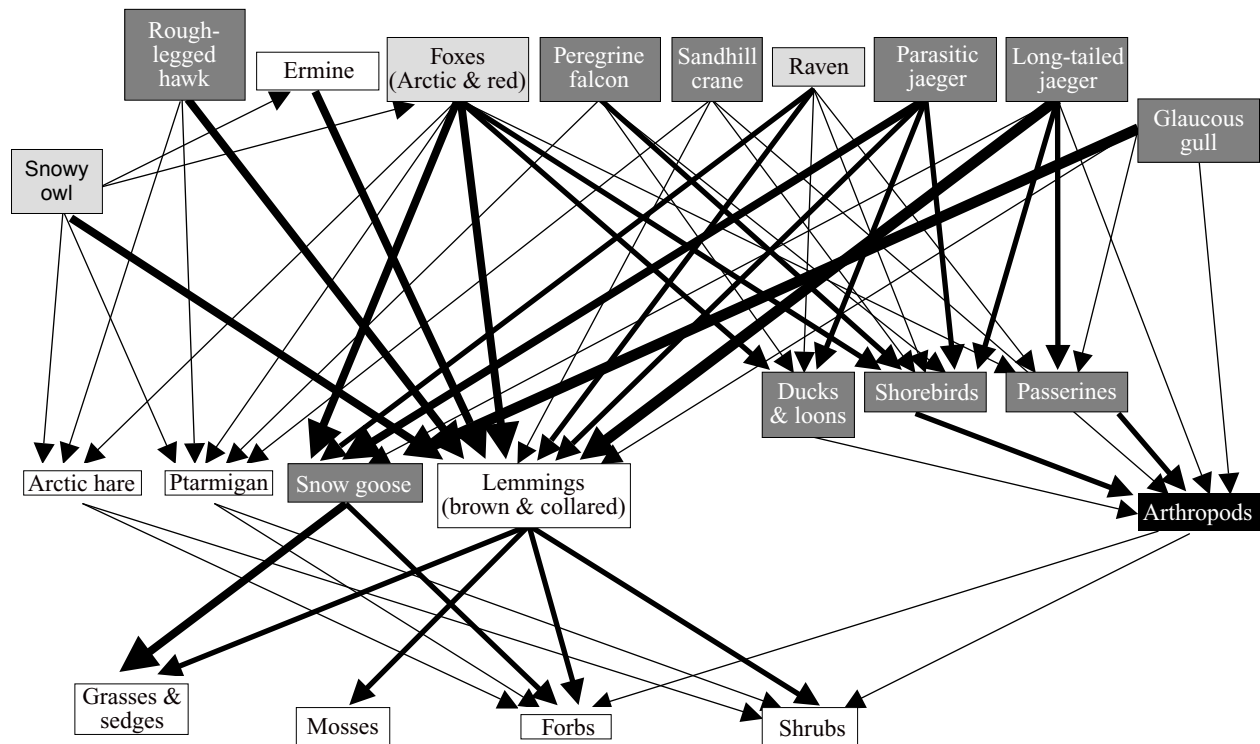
Rough-legged hawk

Ermine

Foxes (Arctic & red)

Peregrine falcon

Sandhill crane

Raven

Parasitic jaeger

Long-tailed jaeger

Glaucous gull

Snowy owl

Ducks & loons

Shorebirds

Passerines

Arctic hare

Ptarmigan

Snow goose

Lemmings (brown & collared)

Arthropods

Grasses & sedges

Mosses

Forbs

Shrubs